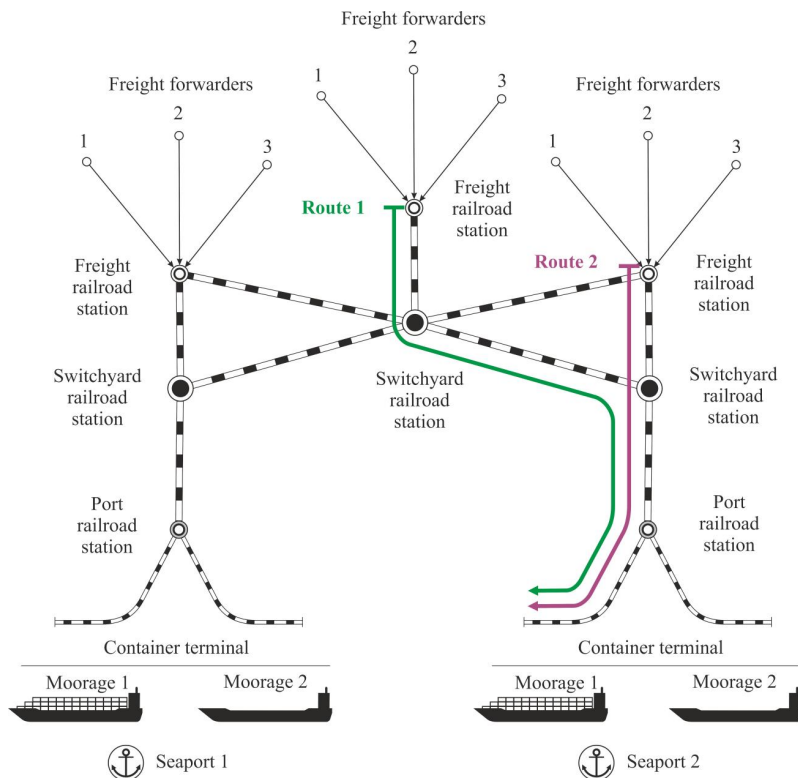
Freight forwarders

1

2

3

Freight railroad station

Route 1

Freight forwarders

1

2

3

Freight railroad station

Switchyard railroad station

Port railroad station

Container terminal

Moorage 1

Moorage 2

Seaport 1

Switchyard railroad station

Freight forwarders

1

2

3

Route 2

Freight railroad station

Switchyard railroad station

Port railroad station

Container terminal

Moorage 1

Moorage 2

Seaport 2